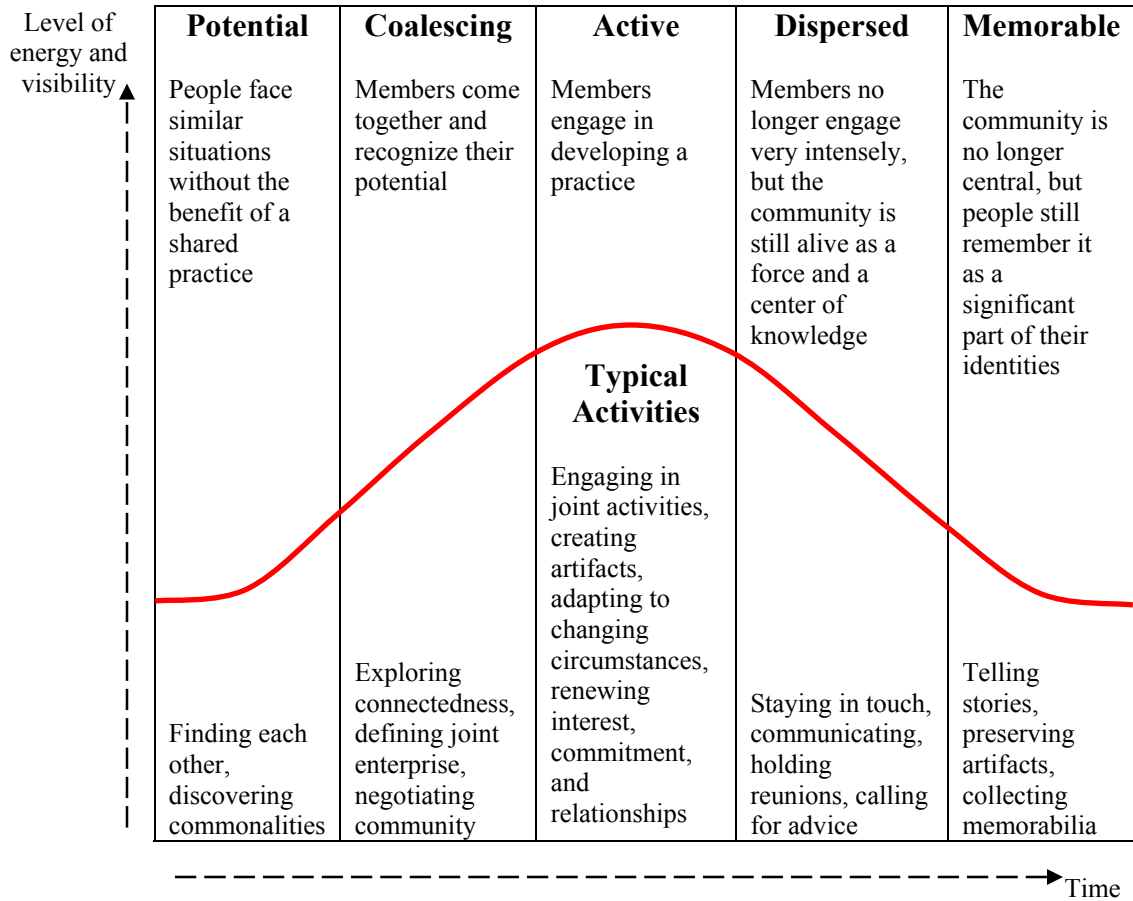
Level of energy and visibility

| Potential | Coalescing | Active | Dispersed | Memorable |
|---|---|---|---|---|
| People face similar situations without the benefit of a shared practice | Members come together and recognize their potential | Members engage in developing a practice | Members no longer engage very intensely, but the community is still alive as a force and a center of knowledge | The community is no longer central, but people still remember it as a significant part of their identities |

Typical Activities

| Potential | Coalescing | Active | Dispersed | Memorable |
|---|---|---|---|---|
| Finding each other, discovering commonalities | Exploring connectedness, defining joint enterprise, negotiating community | Engaging in joint activities, creating artifacts, adapting to changing circumstances, renewing interest, commitment, and relationships | Staying in touch, communicating, holding reunions, calling for advice | Telling stories, preserving artifacts, collecting memorabilia |

Time